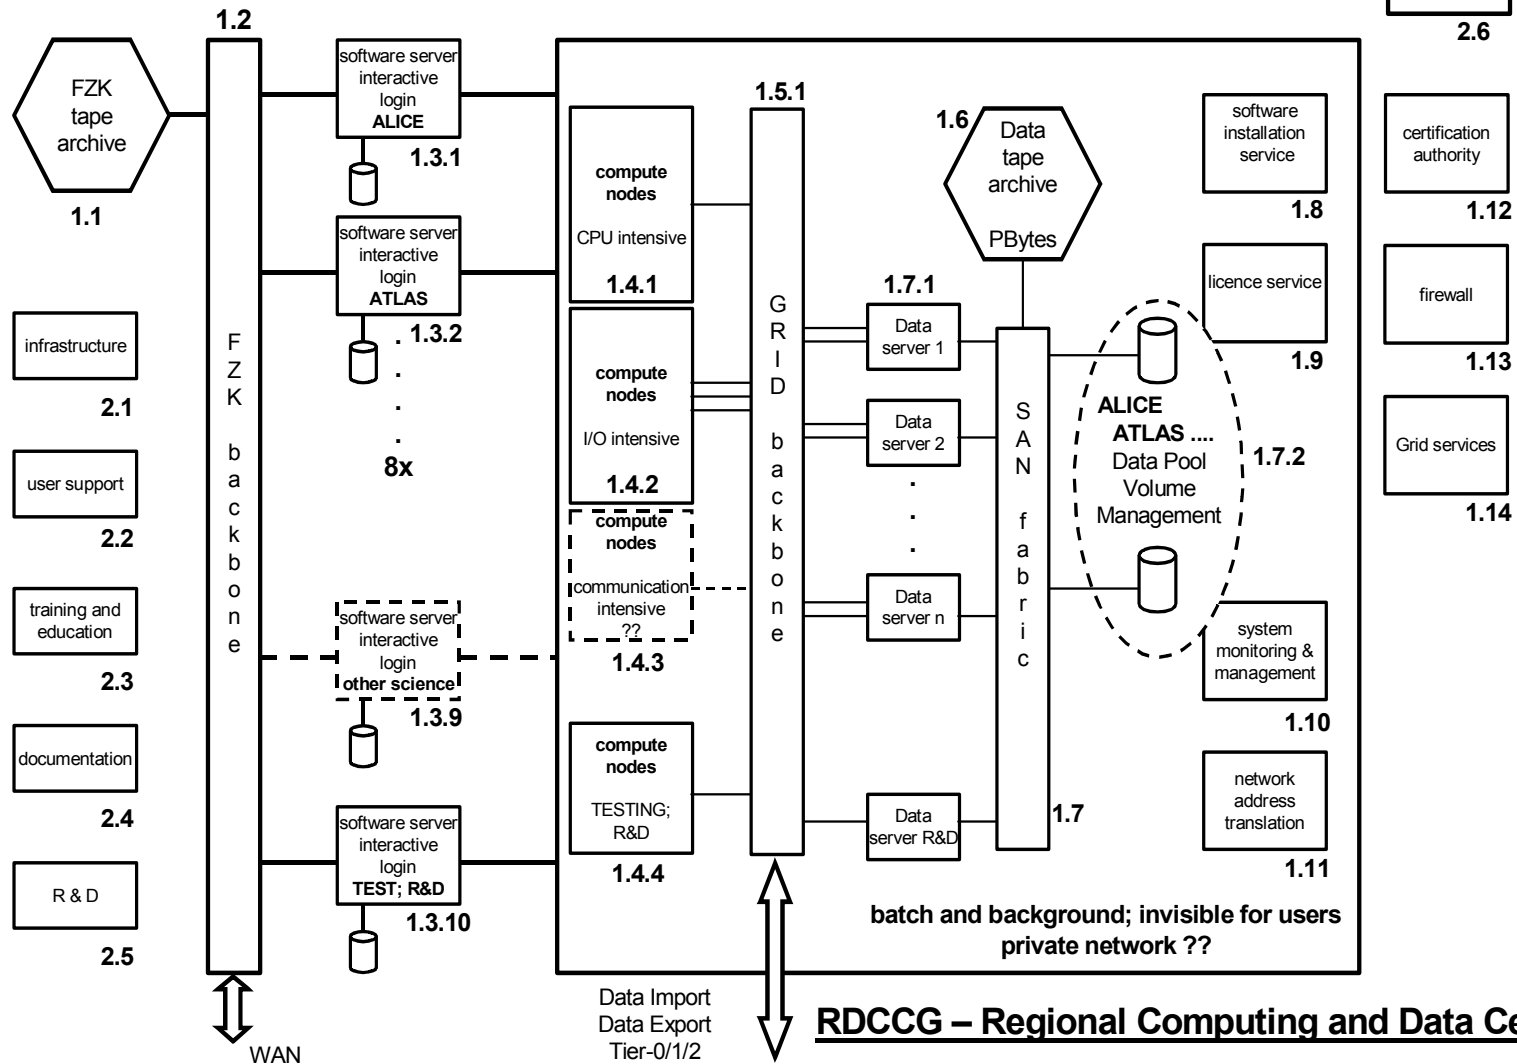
1.2

FZK tape archive

1.1

software server interactive login **ALICE**

1.3.1

software server interactive login **ATLAS**

. 1.3.2

.

.

.

8x

software server interactive login **other science**

1.3.9

software server interactive login **TEST; R&D**

1.3.10

F Z K backbone

infrastructure

2.1

user support

2.2

training and education

2.3

documentation

2.4

R & D

2.5

WAN

1.5.1

**compute nodes**

CPU intensive

1.4.1

**compute nodes**

I/O intensive

1.4.2

**compute nodes**

communication intensive ??

1.4.3

**compute nodes**

TESTING; R&D

1.4.4

G R I D backbone

Data Import
Data Export
Tier-0/1/2

1.6 Data tape archive PBytes

1.7.1

Data server 1

Data server 2

.

.

.

Data server n

Data server R&D

S A N fabric

1.7

ALICE
ATLAS ....
Data Pool Volume Management

1.7.2

software installation service

1.8

licence service

1.9

system monitoring & management

1.10

network address translation

1.11

batch and background; invisible for users
private network ??

2.6

certification authority

1.12

firewall

1.13

Grid services

1.14

RDCCG – Regional Computing and Data Ce